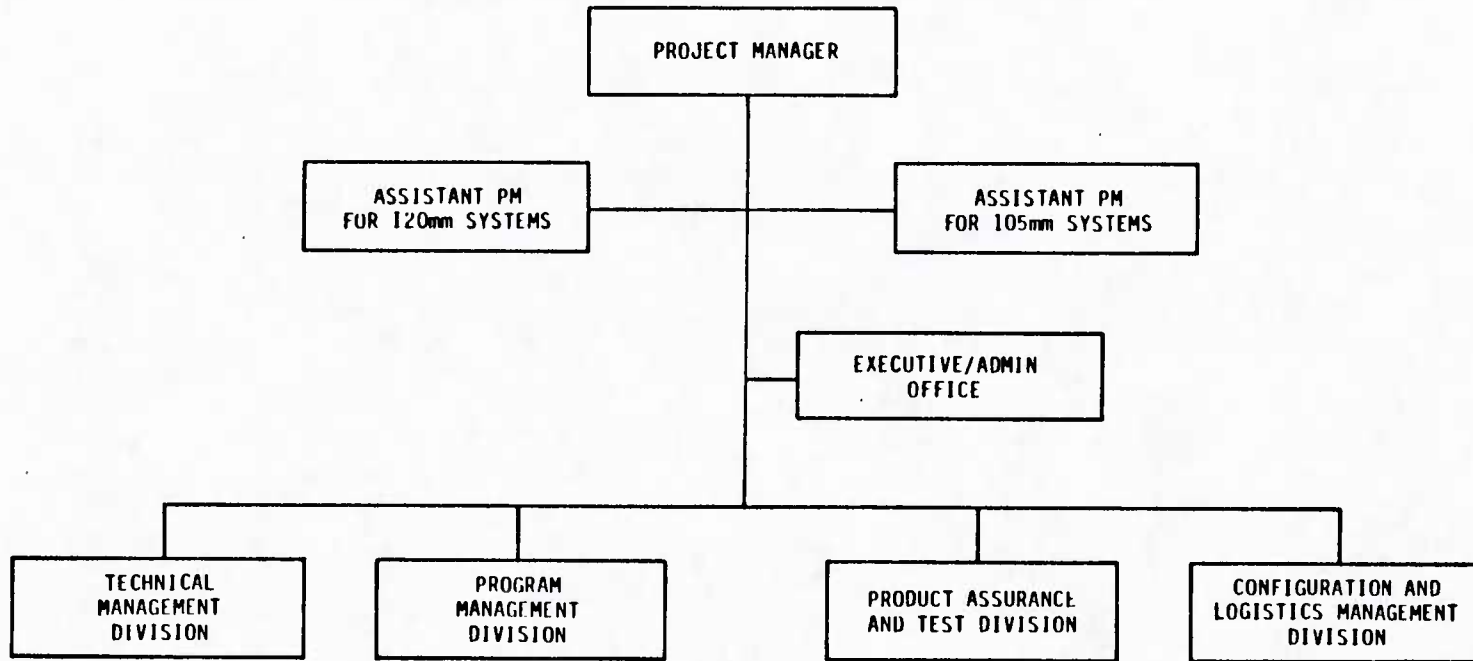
PROJECT MANAGER

ASSISTANT PM FOR 120mm SYSTEMS

ASSISTANT PM FOR 105mm SYSTEMS

EXECUTIVE/ADMIN OFFICE

TECHNICAL MANAGEMENT DIVISION

PROGRAM MANAGEMENT DIVISION

PRODUCT ASSURANCE AND TEST DIVISION

CONFIGURATION AND LOGISTICS MANAGEMENT DIVISION